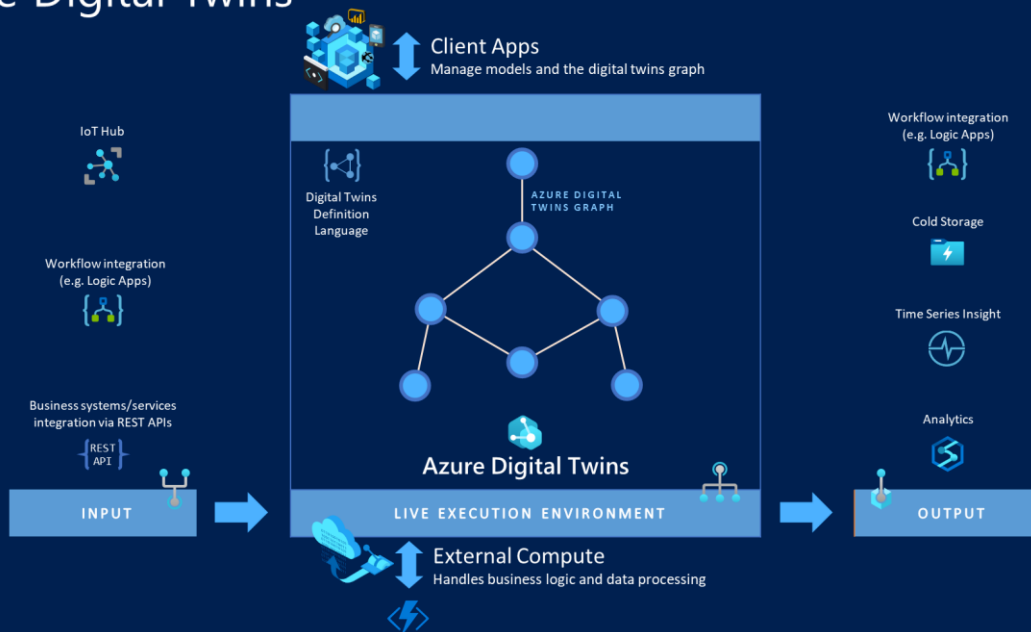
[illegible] Digital Twins

Client Apps
Manage models and the digital twins graph

IoT Hub

Workflow integration
(e.g. Logic Apps)

Business systems/services integration via REST APIs

REST API

INPUT

Digital Twins Definition Language

AZURE DIGITAL TWINS GRAPH

Azure Digital Twins

LIVE EXECUTION ENVIRONMENT

External Compute
Handles business logic and data processing

Workflow integration
(e.g. Logic Apps)

Cold Storage

Time Series Insight

Analytics

OUTPUT